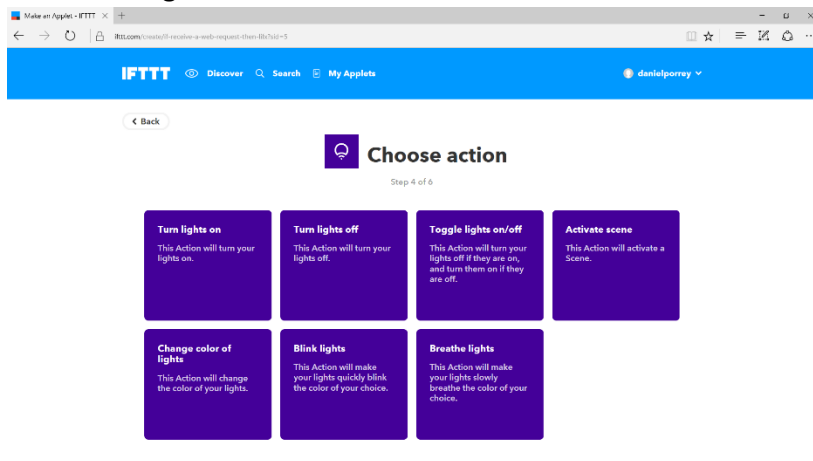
Make an Applet - IFTTT

ifttt.com/create/if-receive-a-web-request-then-lifx?sid=5

IFTTT Discover Search My Applets

danielporrey

‹ Back

Choose action

Step 4 of 6

Turn lights on

This Action will turn your lights on.

Turn lights off

This Action will turn your lights off.

Toggle lights on/off

This Action will turn your lights off if they are on, and turn them on if they are off.

Activate scene

This Action will activate a Scene.

Change color of lights

This Action will change the color of your lights.

Blink lights

This Action will make your lights quickly blink the color of your choice.

Breathe lights

This Action will make your lights slowly breathe the color of your choice.